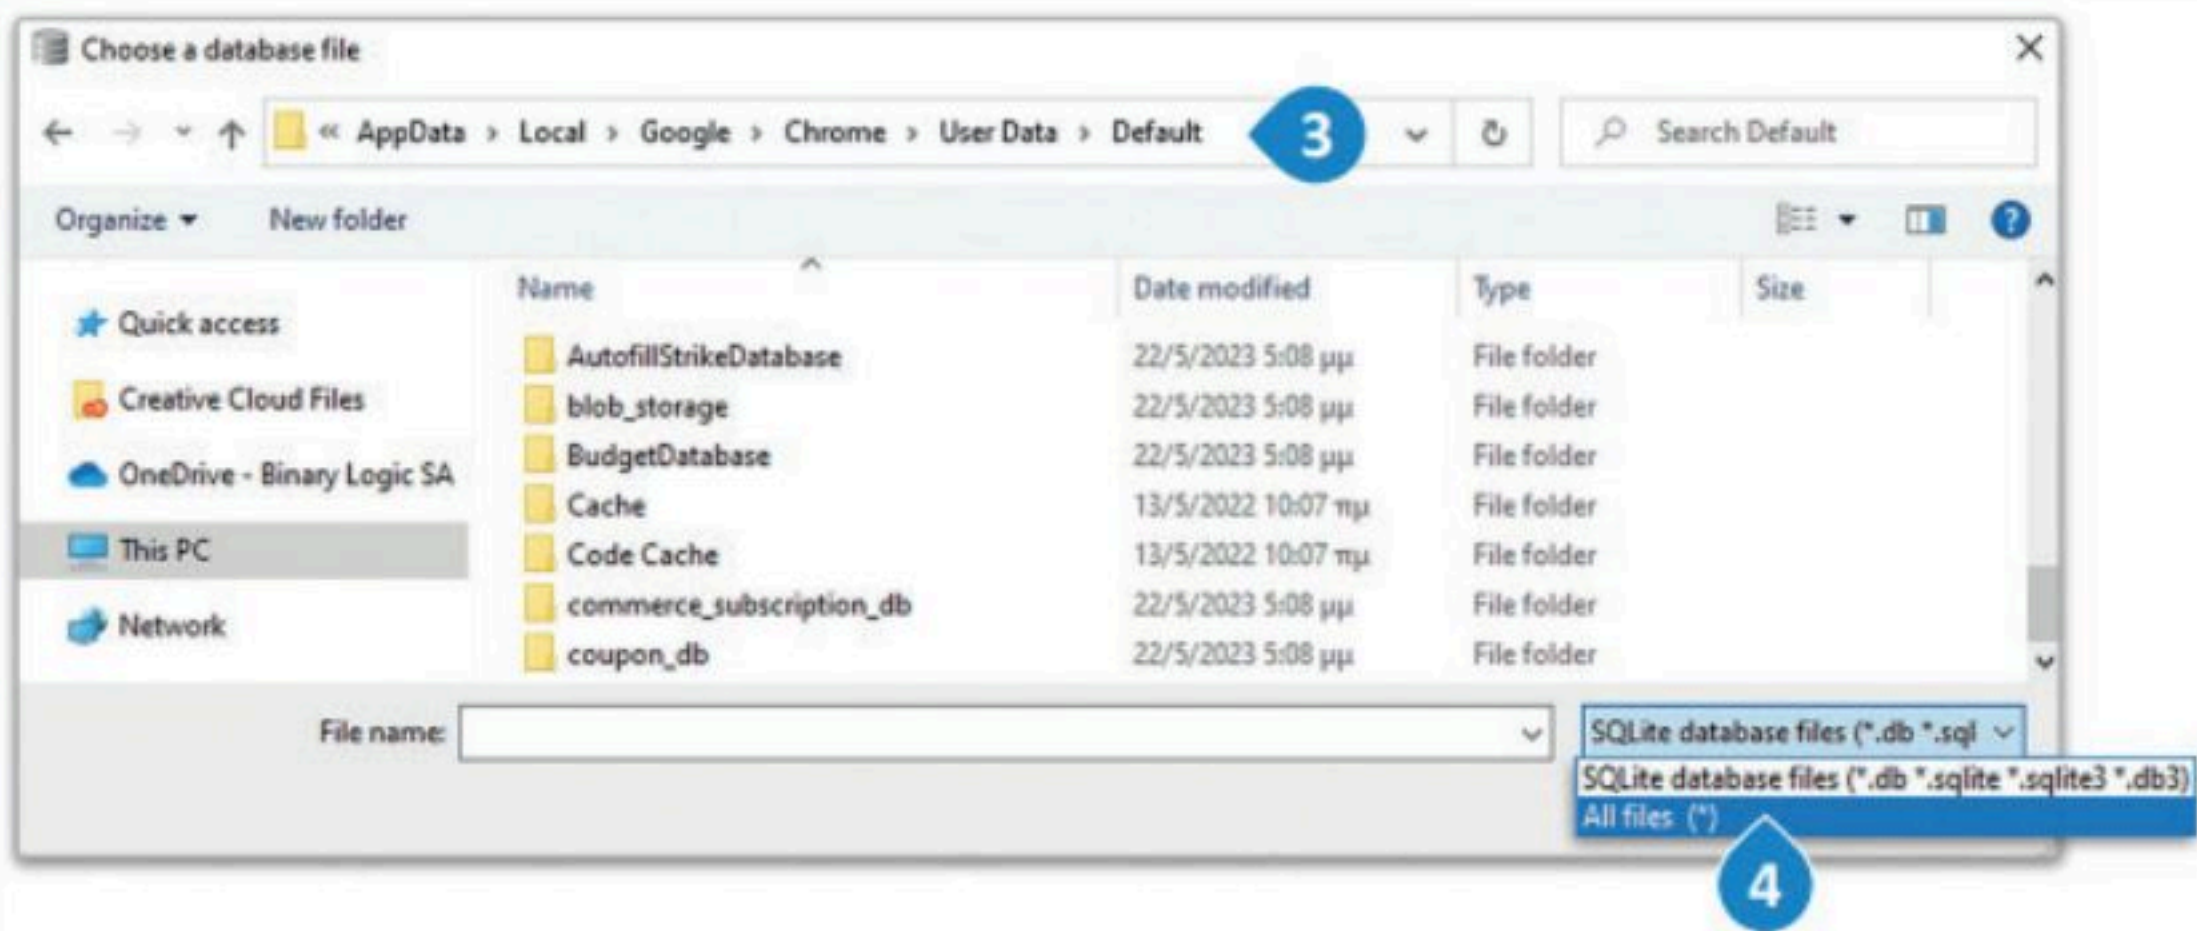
Choose a database file

« AppData › Local › Google › Chrome › User Data › Default

3

Search Default

Organize ▾ New folder

Quick access
Creative Cloud Files
OneDrive - Binary Logic SA
This PC
Network

| Name | Date modified | Type | Size |
|---|---|---|---|
| AutofillStrikeDatabase | 22/5/2023 5:08 μμ | File folder | |
| blob_storage | 22/5/2023 5:08 μμ | File folder | |
| BudgetDatabase | 22/5/2023 5:08 μμ | File folder | |
| Cache | 13/5/2022 10:07 πμ | File folder | |
| Code Cache | 13/5/2022 10:07 πμ | File folder | |
| commerce_subscription_db | 22/5/2023 5:08 μμ | File folder | |
| coupon_db | 22/5/2023 5:08 μμ | File folder | |

File name:

SQLite database files (*.db *.sql

SQLite database files (*.db *.sqlite *.sqlite3 *.db3)
All files (*)

4